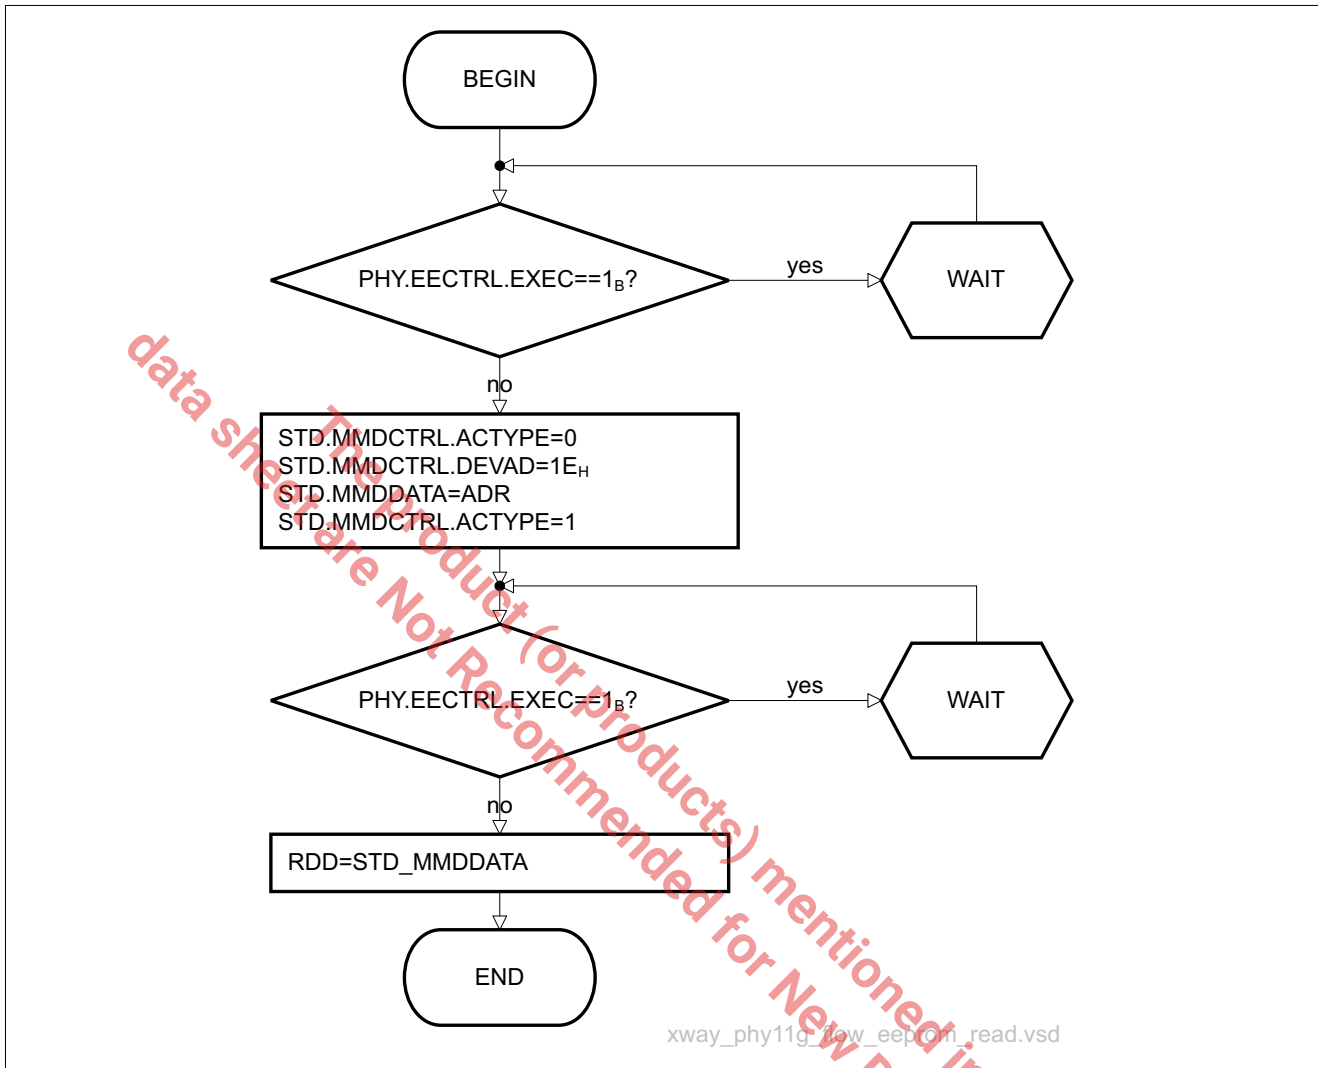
BEGIN

PHY.EECTRL.EXEC==$1_B$?

yes

WAIT

no

STD.MMDCTRL.ACTYPE=0
STD.MMDCTRL.DEVAD=$1E_H$
STD.MMDDATA=ADR
STD.MMDCTRL.ACTYPE=1

PHY.EECTRL.EXEC==$1_B$?

yes

WAIT

no

RDD=STD_MMDDATA

END

xway_phy11g_flow_eeprom_read.vsd

data sheet are Not Recommended for New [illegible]

The product (or products) mentioned i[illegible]